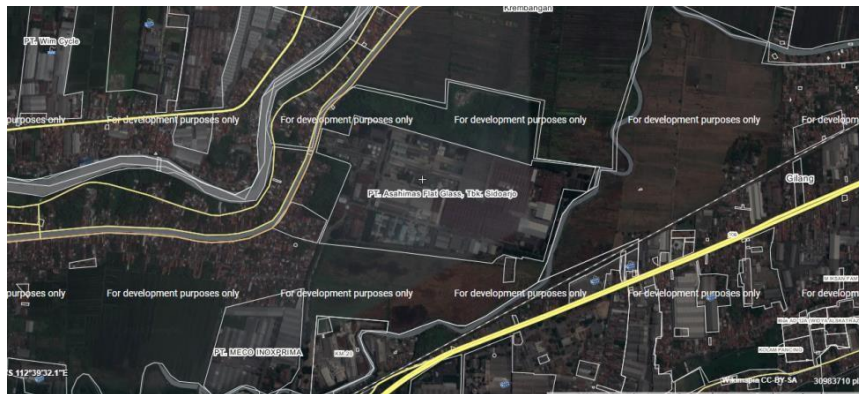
Krembangan

PT. Wim Cycle

purposes only For development purposes only For development purposes only For development purposes only For development purposes only For developme

PT. Asahimas Flat Glass, Tbk. Sidoarjo

Gilang

purposes only For development purposes only For development purposes only For development purposes only For development purposes only For developme

PT. MECO INOXPRIMA

KM 20

S 112°39'32.1"E

Wikimapia CC-BY-SA

30983710 pl